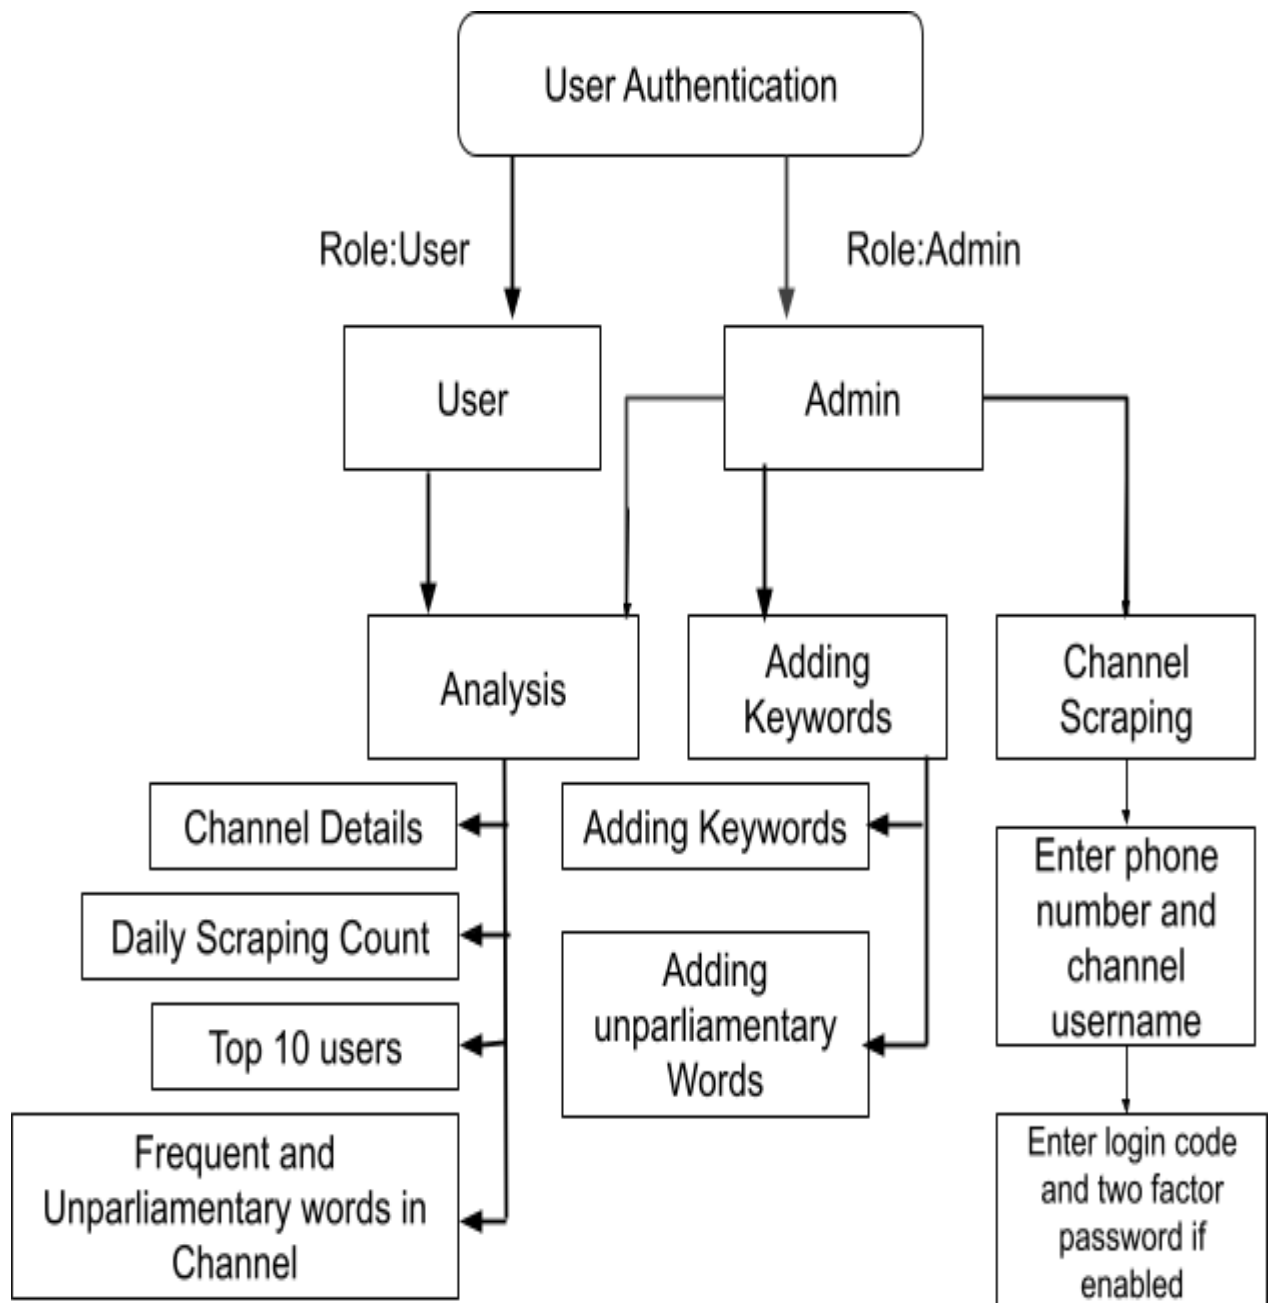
User Authentication

Role:User

Role:Admin

User

Admin

Analysis

Adding Keywords

Channel Scraping

Channel Details

Daily Scraping Count

Top 10 users

Frequent and Unparliamentary words in Channel

Adding Keywords

Adding unparliamentary Words

Enter phone number and channel username

Enter login code and two factor password if enabled